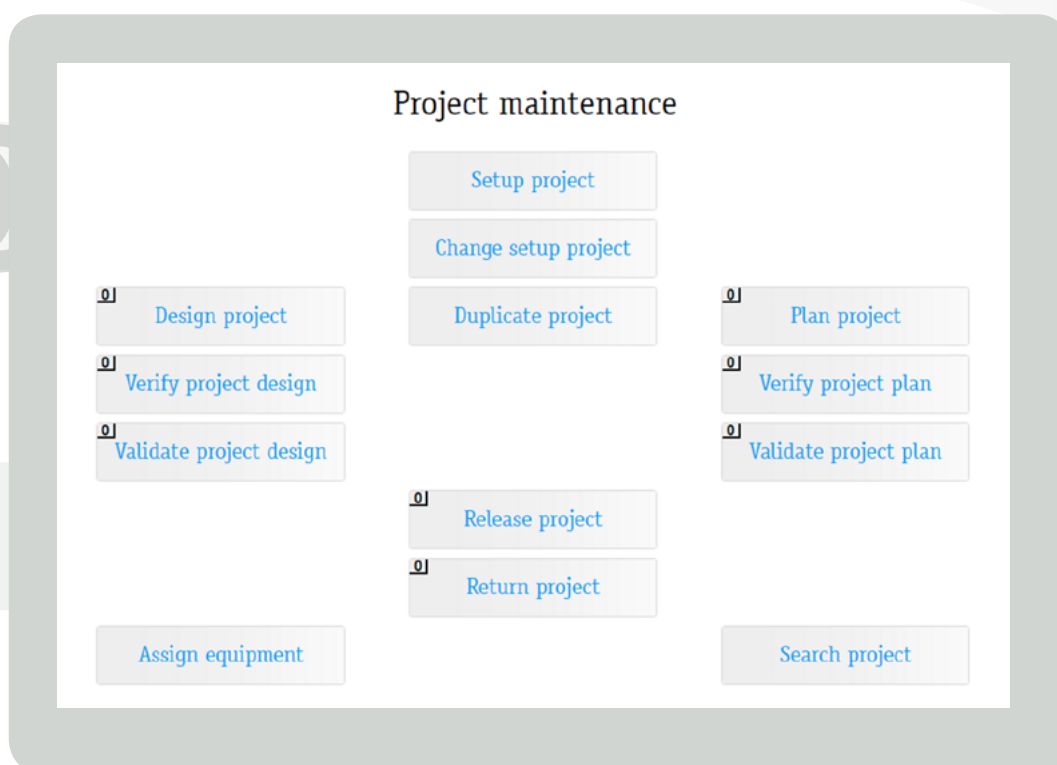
Project maintenance

Setup project

Change setup project

0 Design project

Duplicate project

0 Plan project

0 Verify project design

0 Verify project plan

0 Validate project design

0 Validate project plan

0 Release project

0 Return project

Assign equipment

Search project